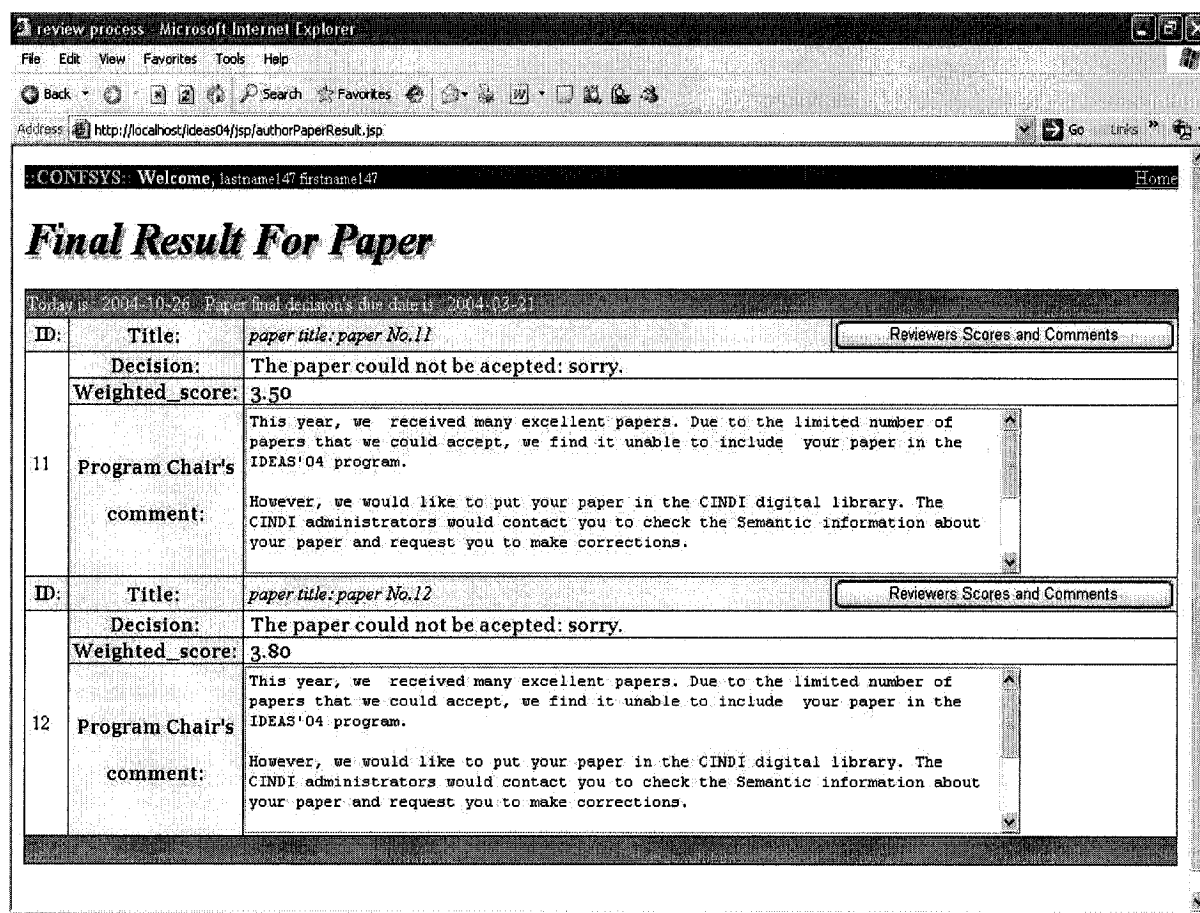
review process - Microsoft Internet Explorer

File Edit View Favorites Tools Help

Back Search Favorites

Address http://localhost/ideas04/jsp/authorPaperResult.jsp

Go Links

::CONFSYS:: Welcome, lastname147 firstname147

Home

Final Result For Paper

Today is : 2004-10-26 Paper final decision's due date is : 2004-03-21

| ID: | Title: | paper title: paper No.11 | Reviewers Scores and Comments |
|---|---|---|---|
| 11 | Decision: | The paper could not be acepted: sorry. | |
| | Weighted_score: | 3.50 | |
| | Program Chair's comment: | This year, we received many excellent papers. Due to the limited number of papers that we could accept, we find it unable to include your paper in the IDEAS'04 program. However, we would like to put your paper in the CINDI digital library. The CINDI administrators would contact you to check the Semantic information about your paper and request you to make corrections. | |
| ID: | Title: | paper title: paper No.12 | Reviewers Scores and Comments |
| 12 | Decision: | The paper could not be acepted: sorry. | |
| | Weighted_score: | 3.80 | |
| | Program Chair's comment: | This year, we received many excellent papers. Due to the limited number of papers that we could accept, we find it unable to include your paper in the IDEAS'04 program. However, we would like to put your paper in the CINDI digital library. The CINDI administrators would contact you to check the Semantic information about your paper and request you to make corrections. | |